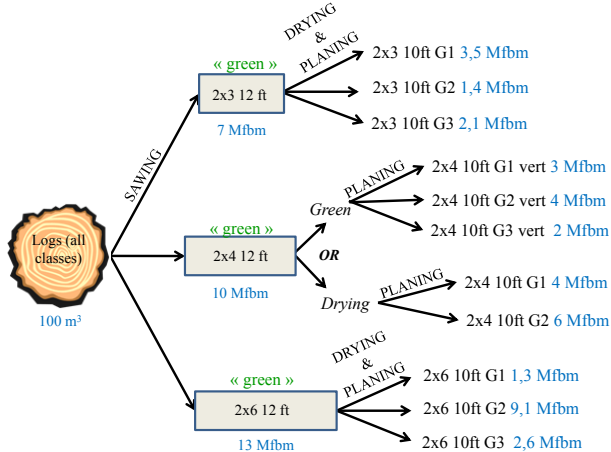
Logs (all classes)
100 m³

SAWING

« green »
2x3 12 ft
7 Mfbm

DRYING & PLANING

2x3 10ft G1 3,5 Mfbm
2x3 10ft G2 1,4 Mfbm
2x3 10ft G3 2,1 Mfbm

« green »
2x4 12 ft
10 Mfbm

Green
PLANING
2x4 10ft G1 vert 3 Mfbm
2x4 10ft G2 vert 4 Mfbm
2x4 10ft G3 vert 2 Mfbm

OR

Drying
PLANING
2x4 10ft G1 4 Mfbm
2x4 10ft G2 6 Mfbm

« green »
2x6 12 ft
13 Mfbm

DRYING & PLANING

2x6 10ft G1 1,3 Mfbm
2x6 10ft G2 9,1 Mfbm
2x6 10ft G3 2,6 Mfbm